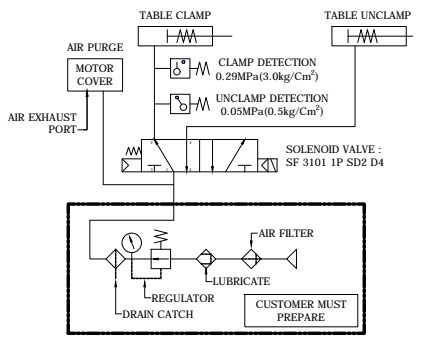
TABLE CLAMP

TABLE UNCLAMP

AIR PURGE

MOTOR COVER

CLAMP DETECTION
0.29MPa(3.0kg/Cm$^2$)

UNCLAMP DETECTION
0.05MPa(0.5kg/Cm$^2$)

AIR EXHAUST PORT

SOLENOID VALVE :
SF 3101 1P SD2 D4

AIR FILTER

LUBRICATE

REGULATOR

DRAIN CATCH

CUSTOMER MUST PREPARE